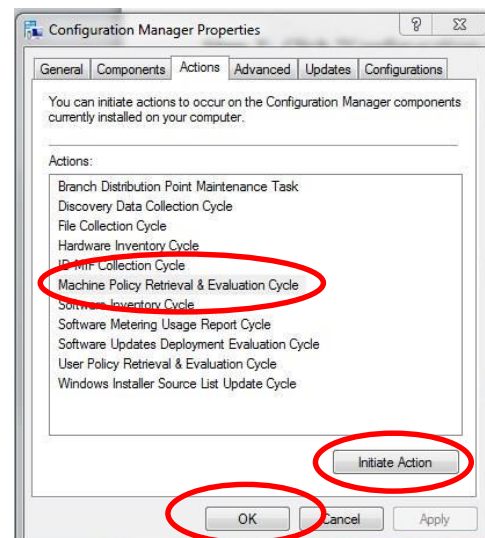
Configuration Manager Properties

?

General | Components | Actions | Advanced | Updates | Configurations

You can initiate actions to occur on the Configuration Manager components currently installed on your computer.

Actions:

Branch Distribution Point Maintenance Task
Discovery Data Collection Cycle
File Collection Cycle
Hardware Inventory Cycle
ID MIF Collection Cycle
Machine Policy Retrieval & Evaluation Cycle
Software Inventory Cycle
Software Metering Usage Report Cycle
Software Updates Deployment Evaluation Cycle
User Policy Retrieval & Evaluation Cycle
Windows Installer Source List Update Cycle

Initiate Action

OK | Cancel | Apply